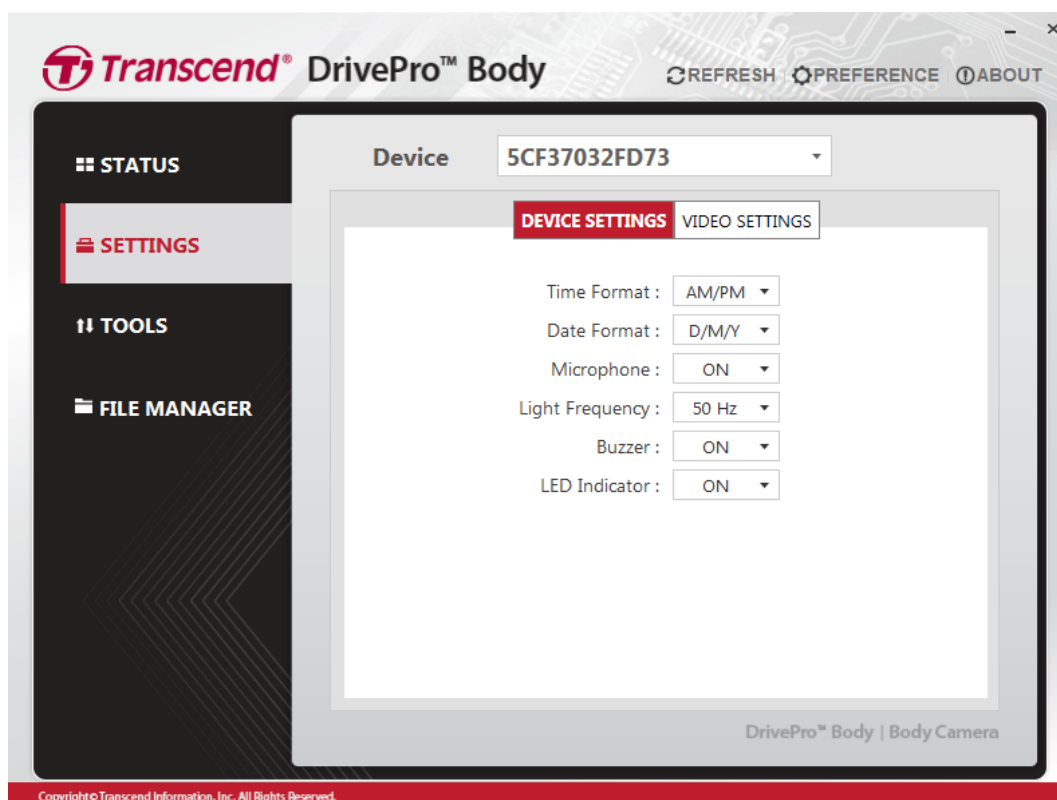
Transcend® DrivePro™ Body

REFRESH | PREFERENCE | ABOUT

STATUS

SETTINGS

TOOLS

FILE MANAGER

Device 5CF37032FD73

DEVICE SETTINGS VIDEO SETTINGS

Time Format : AM/PM
Date Format : D/M/Y
Microphone : ON
Light Frequency : 50 Hz
Buzzer : ON
LED Indicator : ON

DrivePro™ Body | Body Camera

Copyright© Transcend Information, Inc. All Rights Reserved.